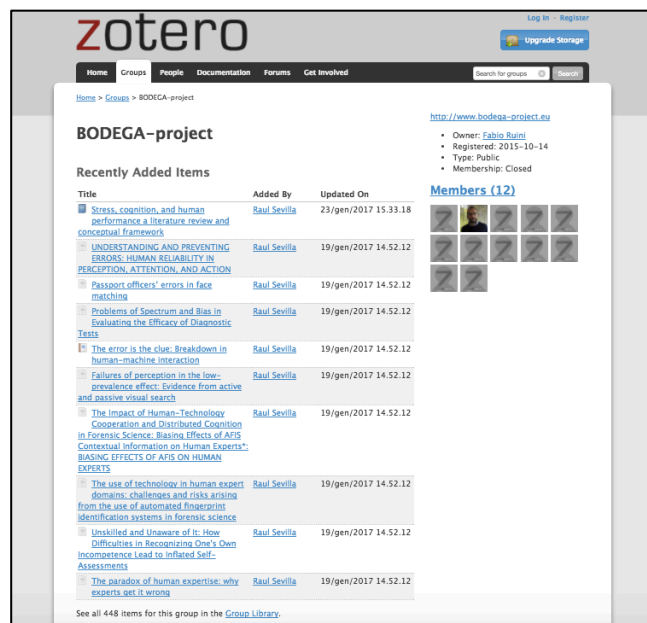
zotero

Log In · Register

Upgrade Storage

Home Groups People Documentation Forums Get Involved

Search for groups

Search

Home > Groups > BODEGA-project

BODEGA-project

Recently Added Items

| Title | Added By | Updated On |
|---|---|---|
| Stress, cognition, and human performance a literature review and conceptual framework | Raul Sevilla | 23/gen/2017 15.33.18 |
| UNDERSTANDING AND PREVENTING ERRORS: HUMAN RELIABILITY IN PERCEPTION, ATTENTION, AND ACTION | Raul Sevilla | 19/gen/2017 14.52.12 |
| Passport officers' errors in face matching | Raul Sevilla | 19/gen/2017 14.52.12 |
| Problems of Spectrum and Bias in Evaluating the Efficacy of Diagnostic Tests | Raul Sevilla | 19/gen/2017 14.52.12 |
| The error is the clue: Breakdown in human-machine interaction | Raul Sevilla | 19/gen/2017 14.52.12 |
| Failures of perception in the low-prevalence effect: Evidence from active and passive visual search | Raul Sevilla | 19/gen/2017 14.52.12 |
| The Impact of Human–Technology Cooperation and Distributed Cognition in Forensic Science: Biasing Effects of AFIS Contextual Information on Human Experts*: BIASING EFFECTS OF AFIS ON HUMAN EXPERTS | Raul Sevilla | 19/gen/2017 14.52.12 |
| The use of technology in human expert domains: challenges and risks arising from the use of automated fingerprint identification systems in forensic science | Raul Sevilla | 19/gen/2017 14.52.12 |
| Unskilled and Unaware of It: How Difficulties in Recognizing One's Own Incompetence Lead to Inflated Self-Assessments | Raul Sevilla | 19/gen/2017 14.52.12 |
| The paradox of human expertise: why experts get it wrong | Raul Sevilla | 19/gen/2017 14.52.12 |

See all 448 items for this group in the Group Library.

http://www.bodega-project.eu

• Owner: Fabio Ruini
• Registered: 2015-10-14
• Type: Public
• Membership: Closed

Members (12)